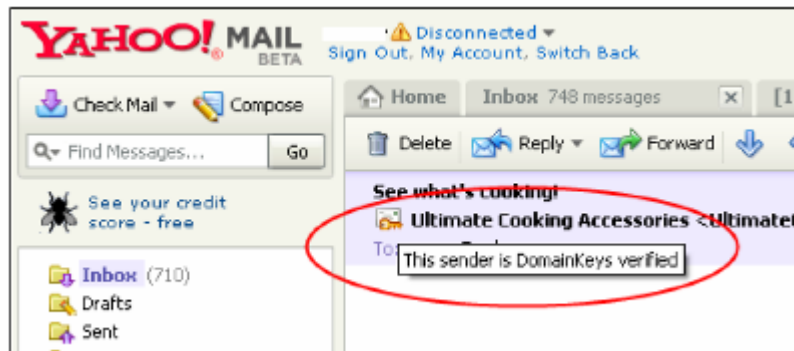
YAHOO! MAIL BETA

Disconnected
Sign Out, My Account, Switch Back

Check Mail Compose

Find Messages... Go

See your credit score - free

Inbox (710)
Drafts
Sent

Home Inbox 748 messages [1

Delete Reply Forward

See what's cooking!
Ultimate Cooking Accessories <Ultimate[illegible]
To: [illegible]
This sender is DomainKeys verified